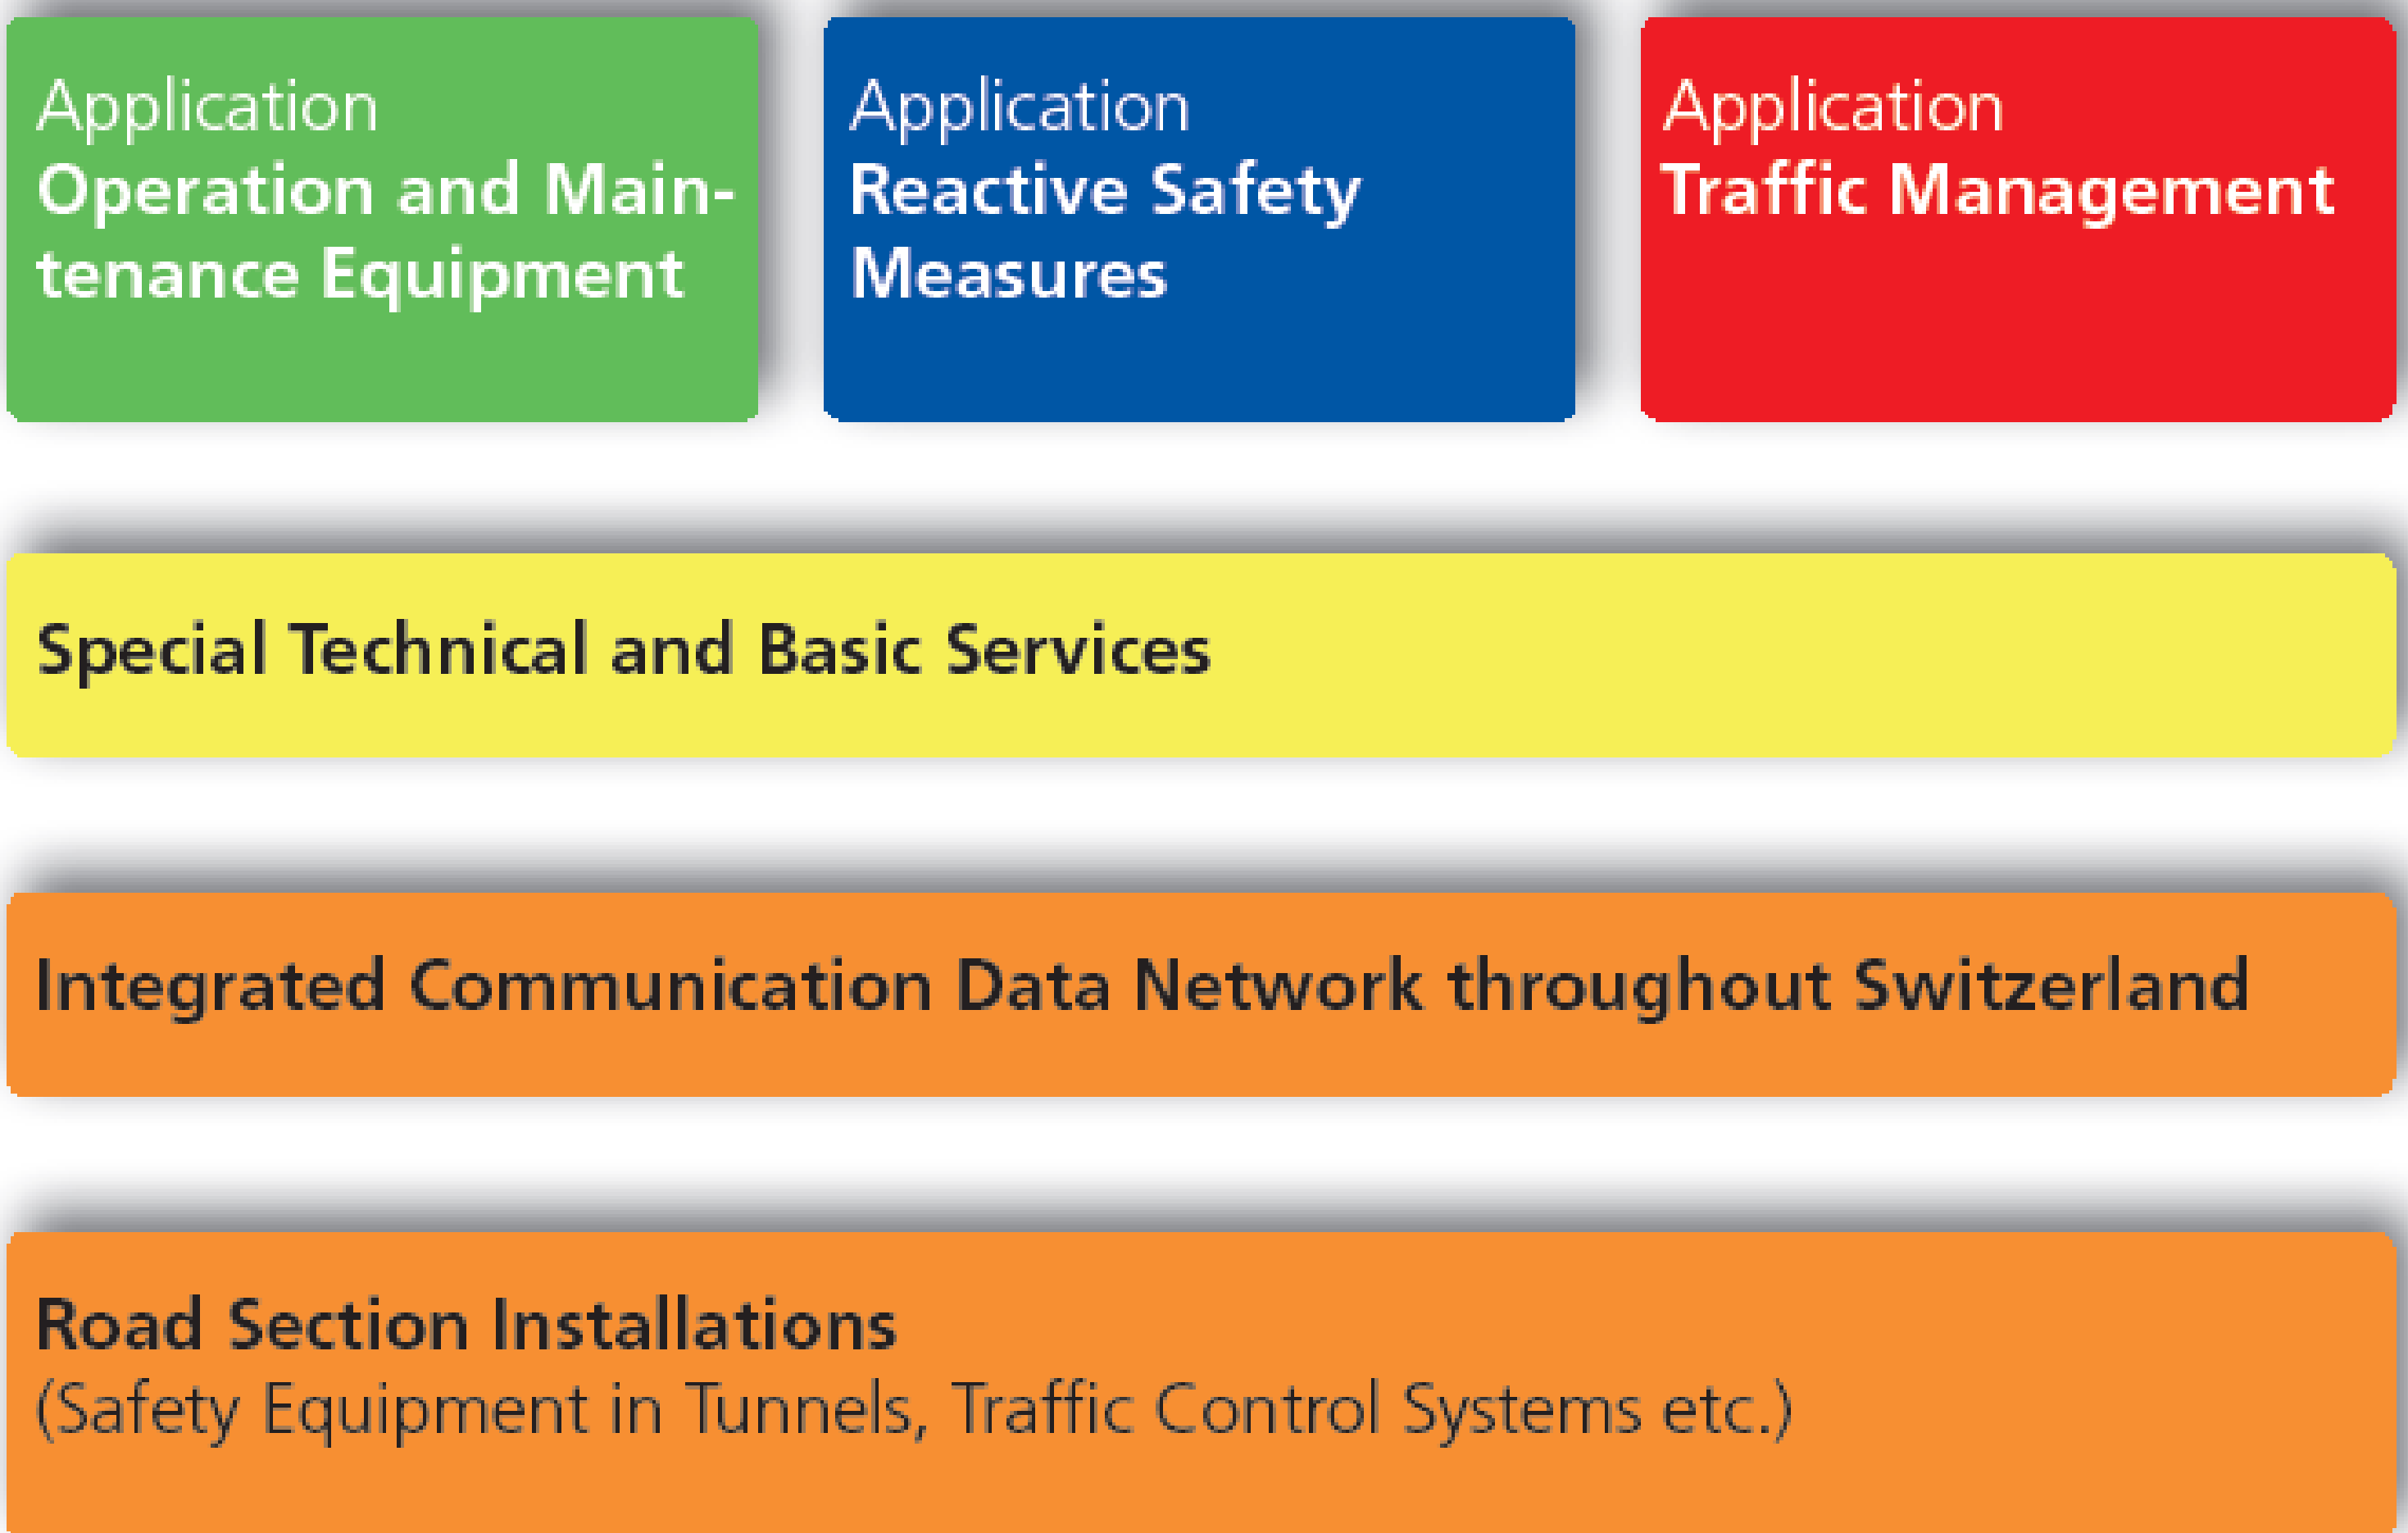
Application
Operation and Maintenance Equipment

Application
Reactive Safety Measures

Application
Traffic Management

Special Technical and Basic Services

Integrated Communication Data Network throughout Switzerland

Road Section Installations
(Safety Equipment in Tunnels, Traffic Control Systems etc.)